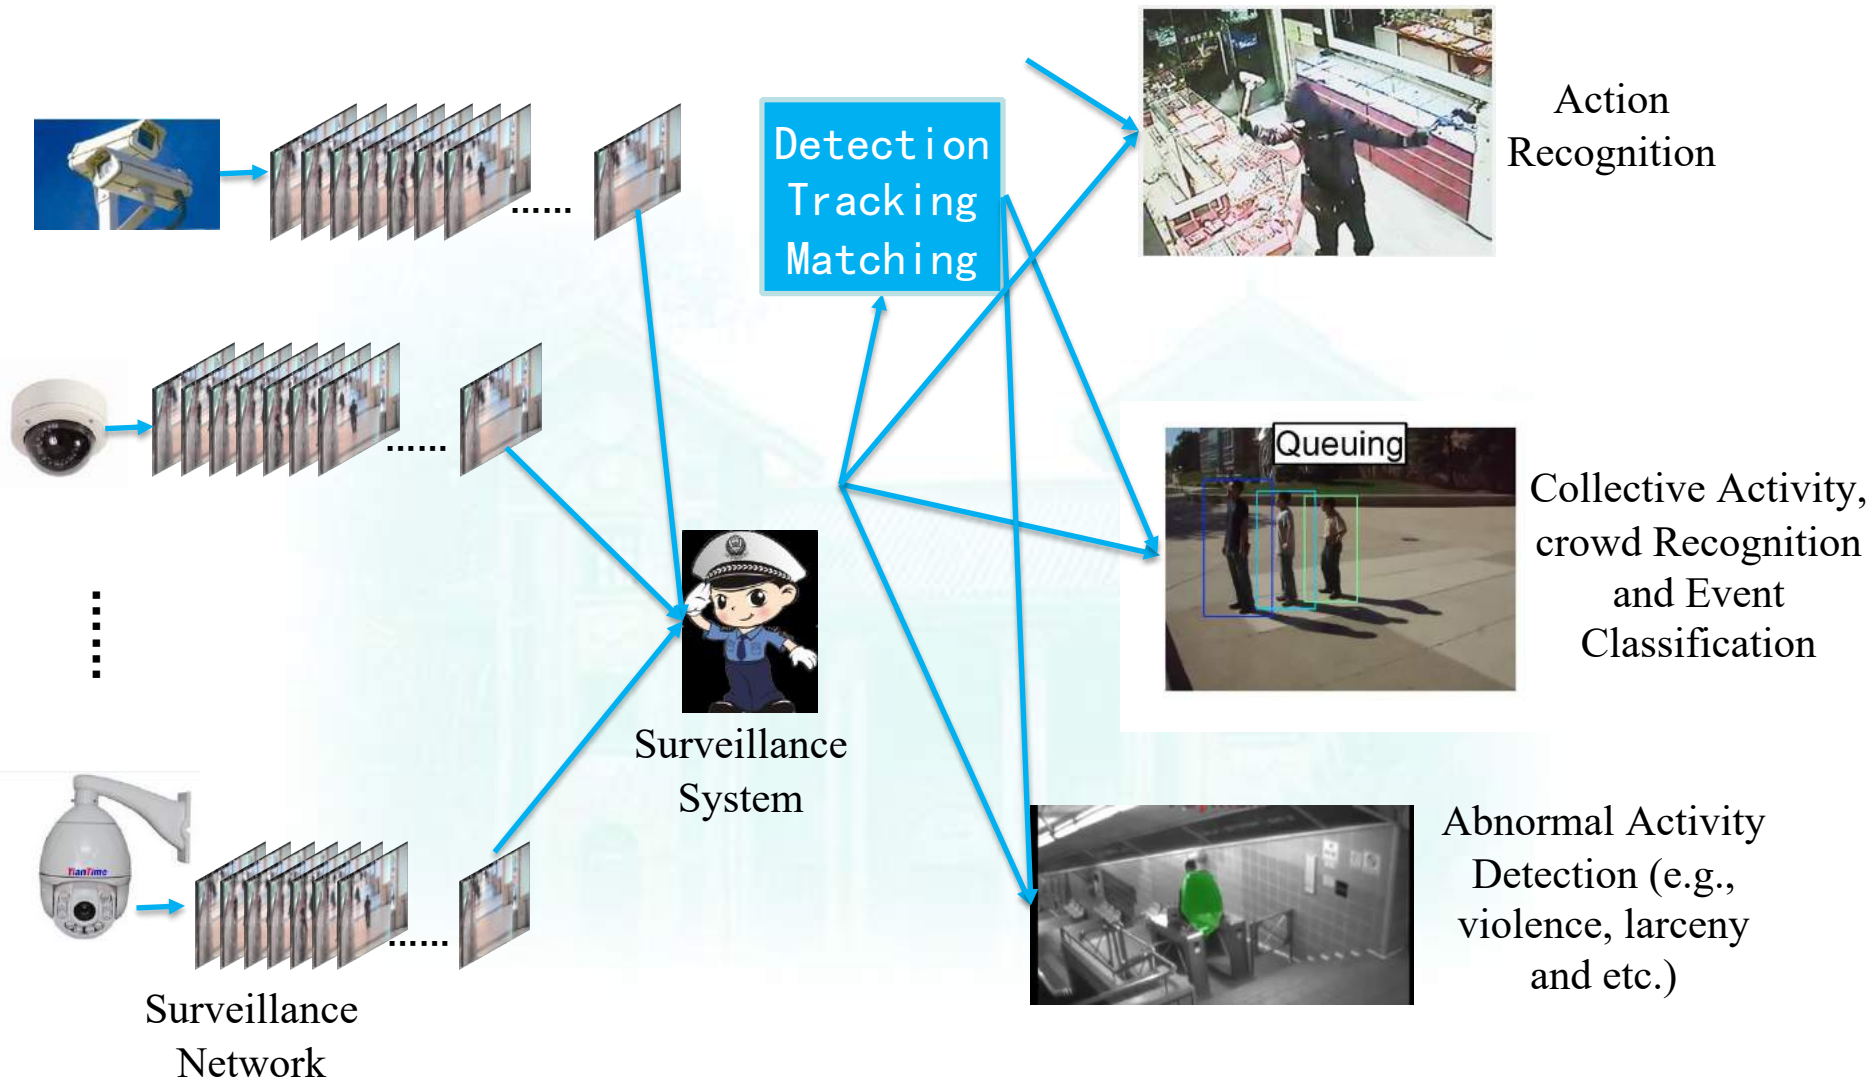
......

......

......

Detection
Tracking
Matching

Action
Recognition

Queuing

Collective Activity, crowd Recognition and Event Classification

Surveillance System

Abnormal Activity Detection (e.g., violence, larceny and etc.)

Surveillance Network